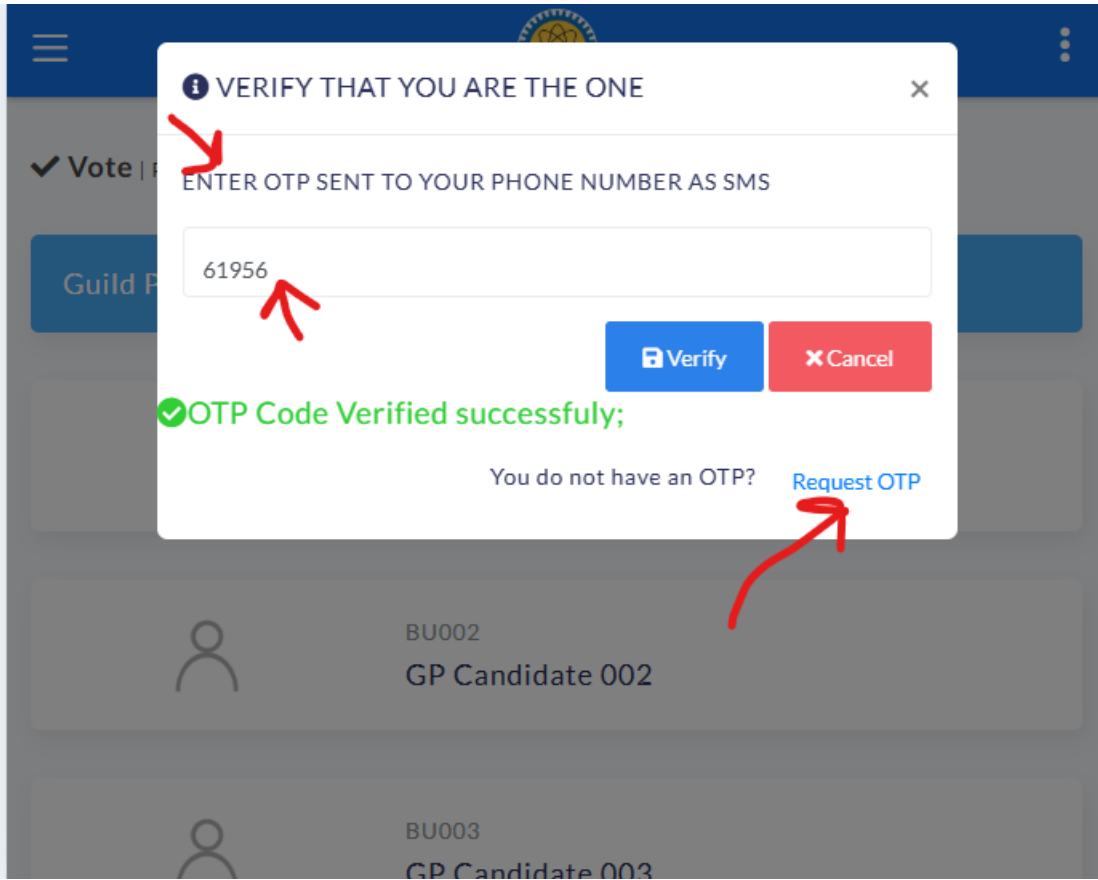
VERIFY THAT YOU ARE THE ONE ×

Vote | P

ENTER OTP SENT TO YOUR PHONE NUMBER AS SMS

Guild P

61956

Verify ×Cancel

OTP Code Verified successfuly;

You do not have an OTP? Request OTP

BU002
GP Candidate 002

BU003
GP Candidate 003